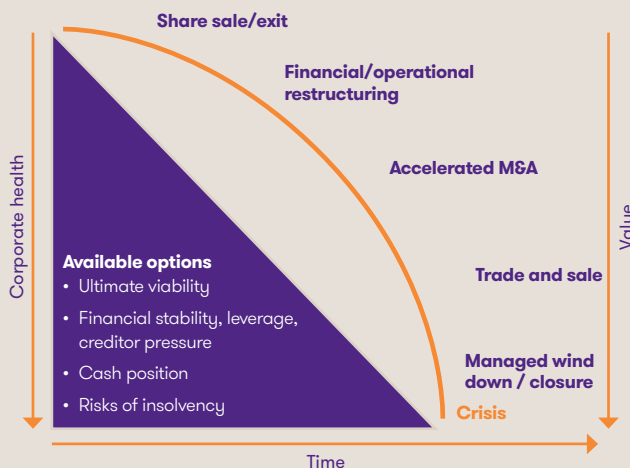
Share sale/exit

Financial/operational restructuring

Accelerated M&A

Trade and sale

Managed wind down / closure

Crisis

Corporate health

Value

Time

Available options
• Ultimate viability
• Financial stability, leverage, creditor pressure
• Cash position
• Risks of insolvency